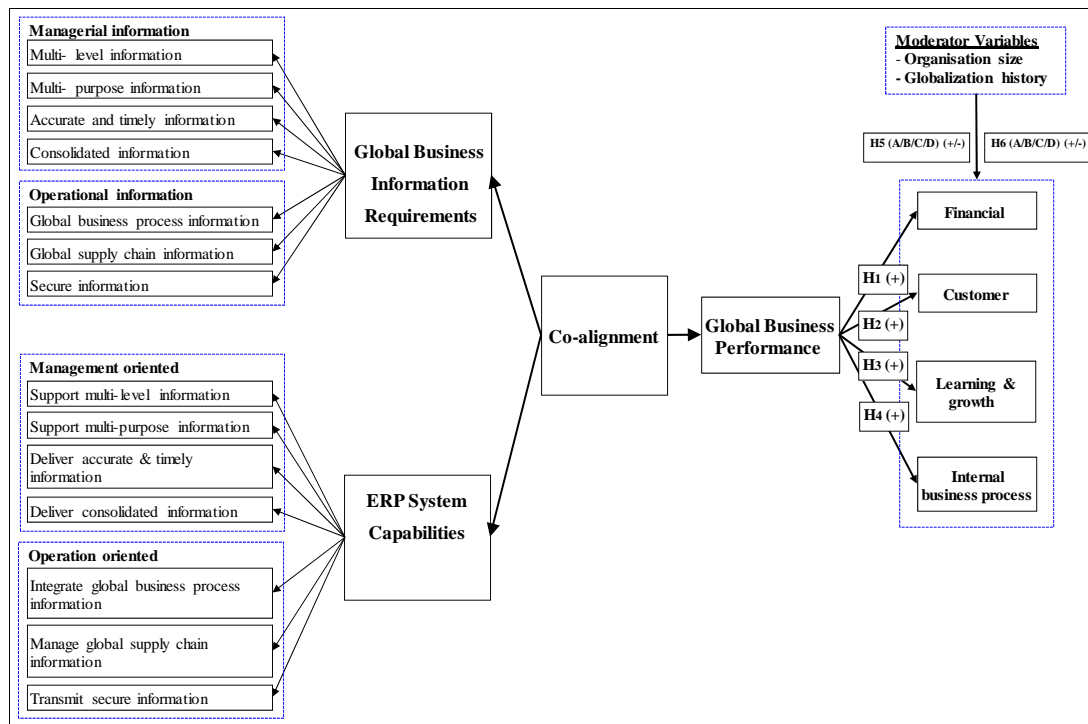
Managerial information
Multi- level information
Multi- purpose information
Accurate and timely information
Consolidated information

Operational information
Global business process information
Global supply chain information
Secure information

Global Business Information Requirements

Moderator Variables
- Organisation size
- Globalization history

H5 (A/B/C/D) (+/-)
H6 (A/B/C/D) (+/-)

Financial
Customer
Learning & growth
Internal business process

H1 (+)
H2 (+)
H3 (+)
H4 (+)

Co-alignment

Global Business Performance

Management oriented
Support multi-level information
Support multi-purpose information
Deliver accurate & timely information
Deliver consolidated information

Operation oriented
Integrate global business process information
Manage global supply chain information
Transmit secure information

ERP System Capabilities